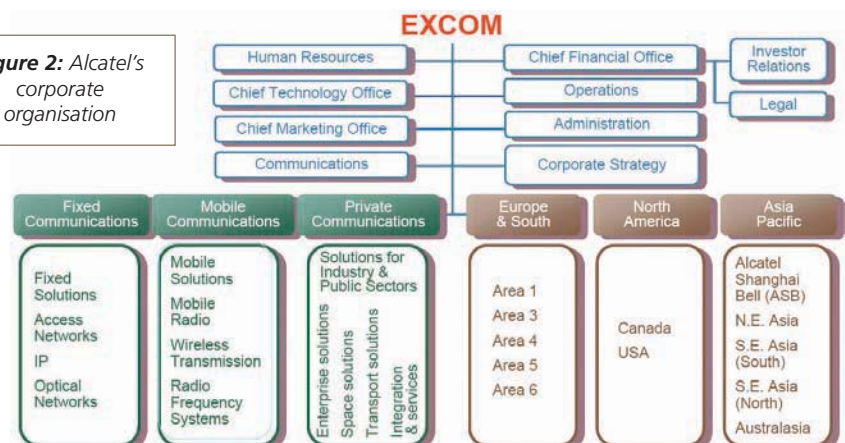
gure 2: Alcatel's corporate organisation

EXCOM

Human Resources

Chief Technology Office

Chief Marketing Office

Communications

Chief Financial Office

Operations

Administration

Corporate Strategy

Investor Relations

Legal

Fixed Communications

Fixed Solutions

Access Networks

IP

Optical Networks

Mobile Communications

Mobile Solutions

Mobile Radio

Wireless Transmission

Radio Frequency Systems

Private Communications

Solutions for Industry & Public Sectors

Enterprise solutions

Space solutions

Transport solutions

Integration & services

Europe & South

Area 1

Area 3

Area 4

Area 5

Area 6

North America

Canada

USA

Asia Pacific

Alcatel Shanghai Bell (ASB)

N.E. Asia

S.E. Asia (South)

S.E. Asia (North)

Australasia